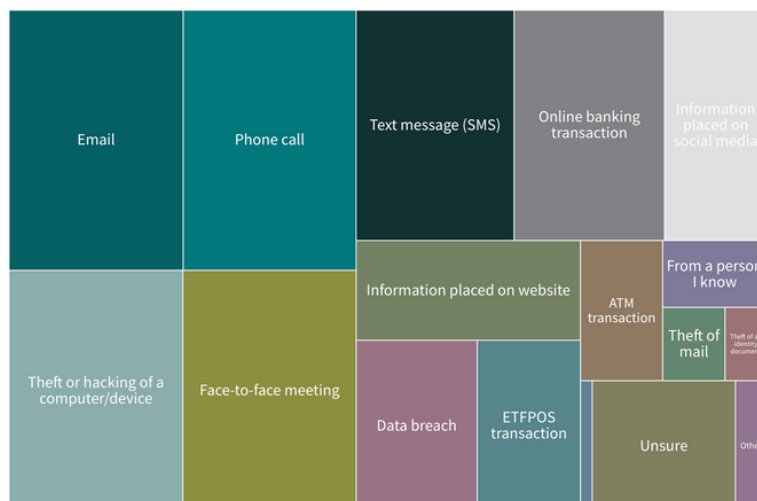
Email

Phone call

Text message (SMS)

Online banking transaction

Information placed on social media

Theft or hacking of a computer/device

Face-to-face meeting

Information placed on website

ATM transaction

From a person I know

Theft of mail

Theft of identity documents

Data breach

ETFPOS transaction

Unsure

Other